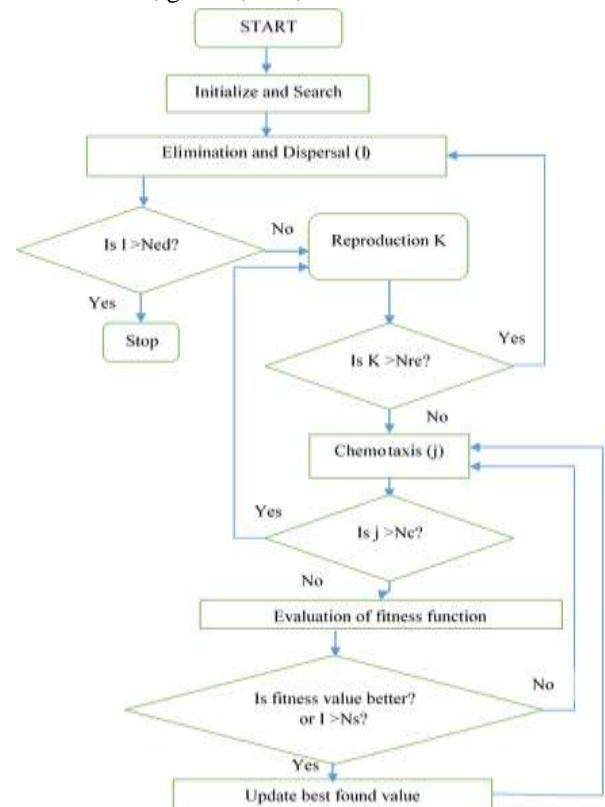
START

Initialize and Search

Elimination and Dispersal (l)

Is l >Ned?

No

Yes

Stop

Reproduction K

Is K >Nre?

Yes

No

Chemotaxis (j)

Yes

Is j >Nc?

No

Evaluation of fitness function

Is fitness value better? or I >Ns?

No

Yes

Update best found value